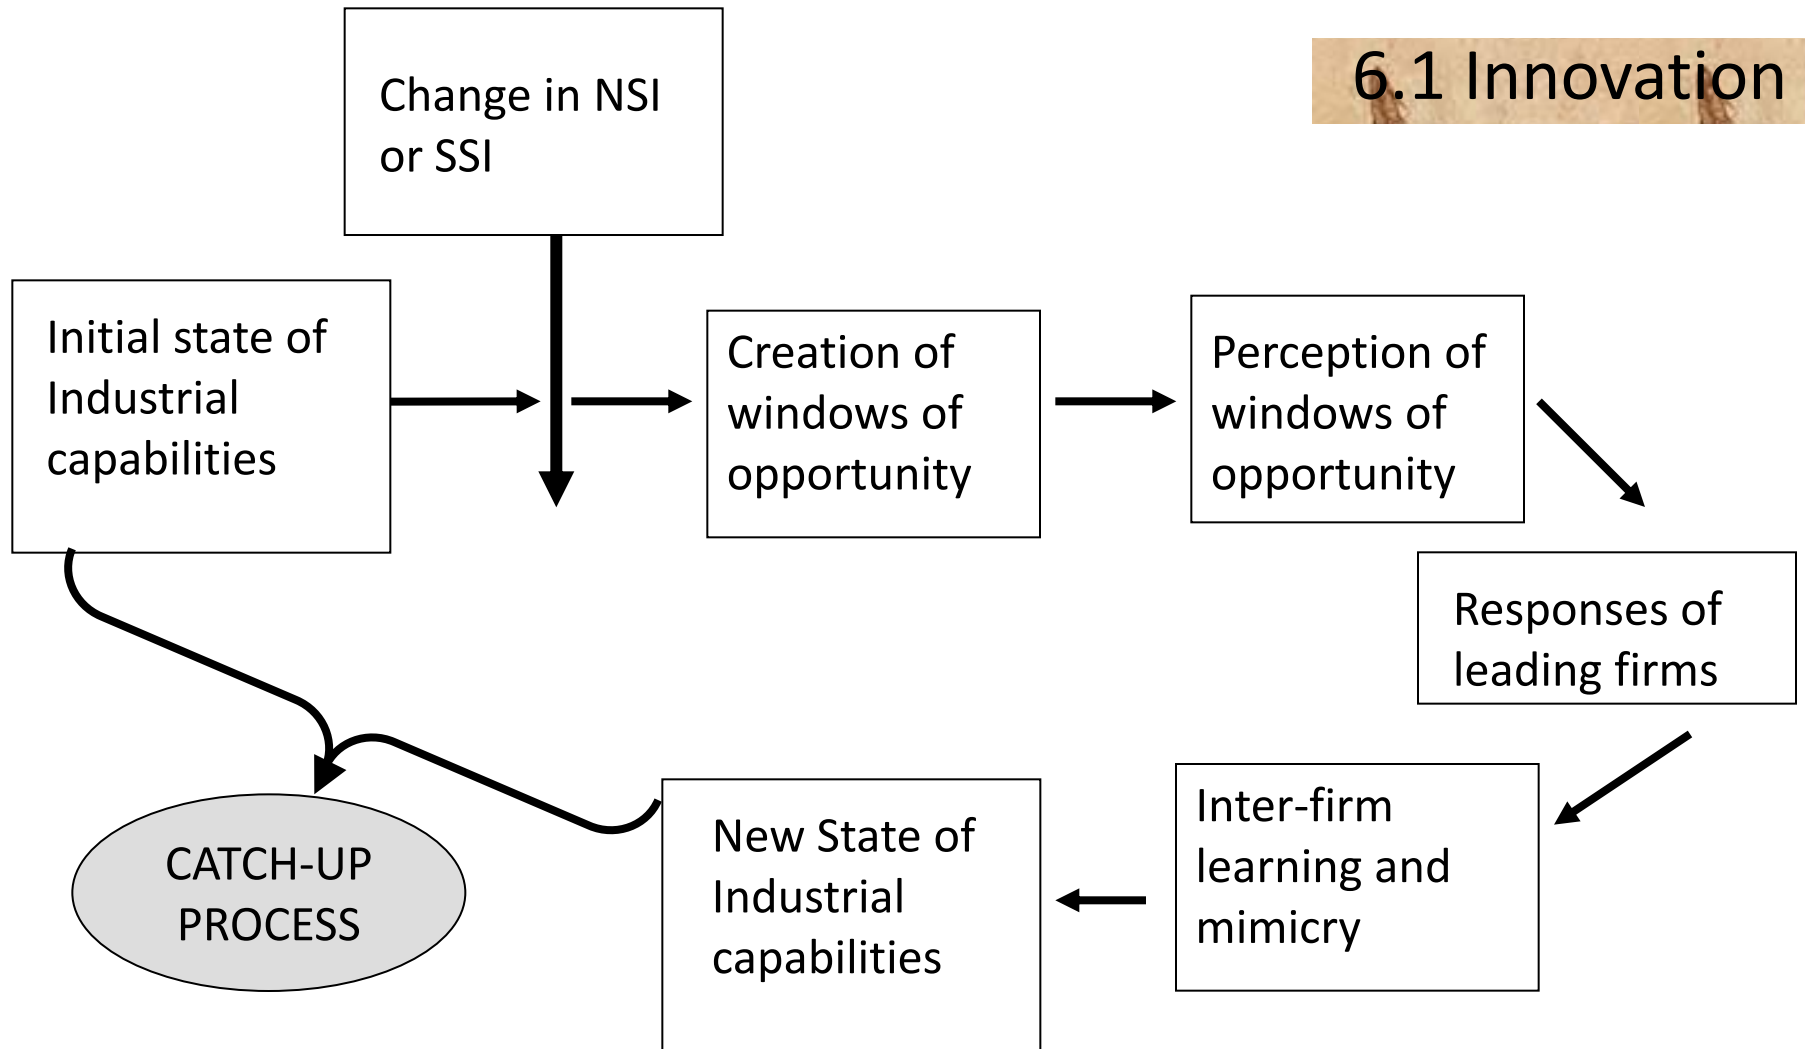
6.1 Innovation

Change in NSI or SSI

Initial state of Industrial capabilities

Creation of windows of opportunity

Perception of windows of opportunity

Responses of leading firms

Inter-firm learning and mimicry

New State of Industrial capabilities

CATCH-UP PROCESS